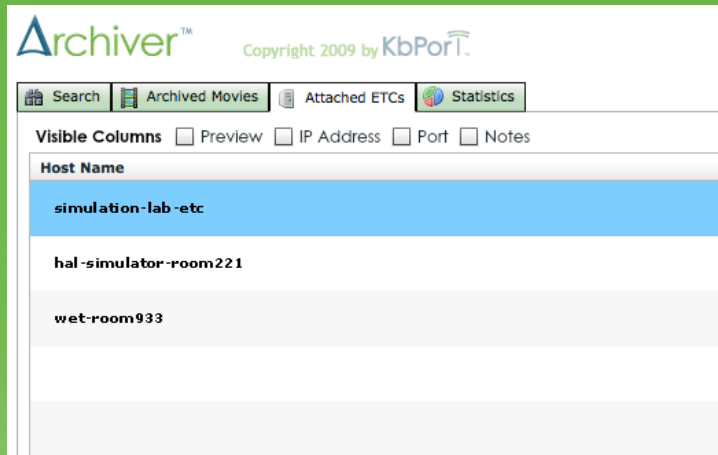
Archiver™ Copyright 2009 by KbPort

Search | Archived Movies | Attached ETCs | Statistics

Visible Columns Preview IP Address Port Notes

| Host Name |
|---|
| simulation-lab-etc |
| hal-simulator-room221 |
| wet-room933 |